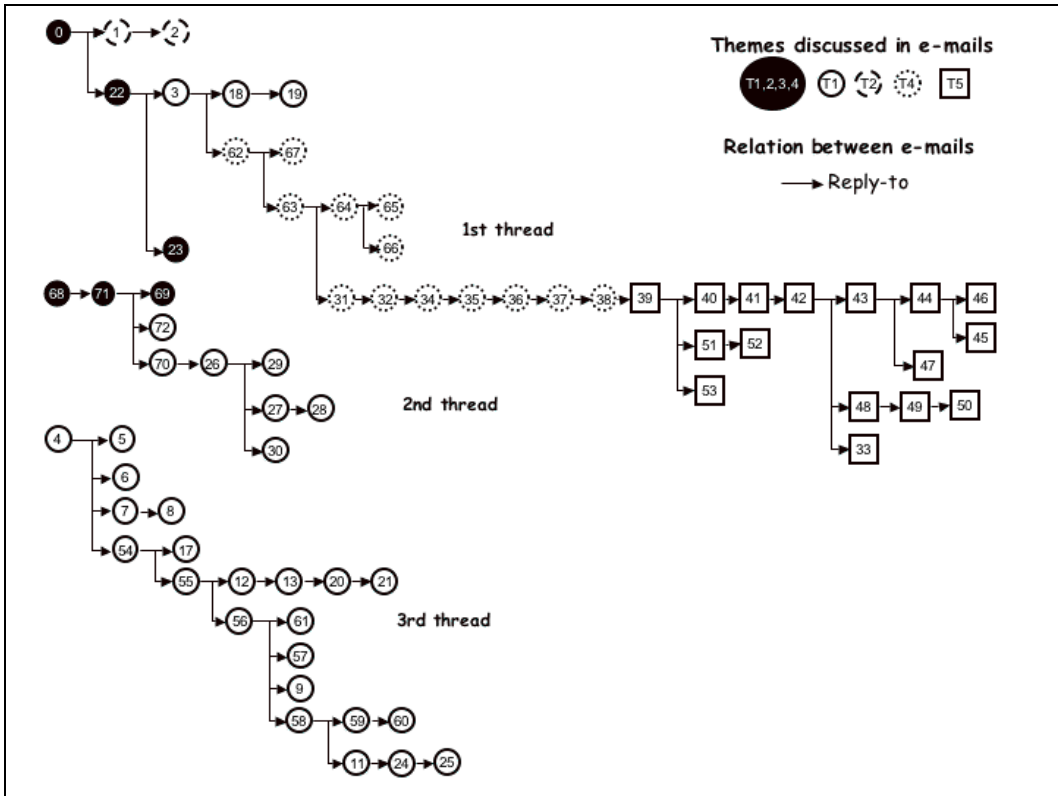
0 1 2
22 3 18 19
62 67
63 64 65
66
23

Themes discussed in e-mails
T1,2,3,4 T1 T2 T4 T5

Relation between e-mails
Reply-to

1st thread

68 71 69
72
70 26 29
27 28
30

31 32 34 35 36 37 38 39 40 41 42 43 44 46
45
51 52
53
47
48 49 50
33

2nd thread

4 5
6
7 8
54 17
55 12 13 20 21
56 61
57
9
58 59 60
11 24 25

3rd thread